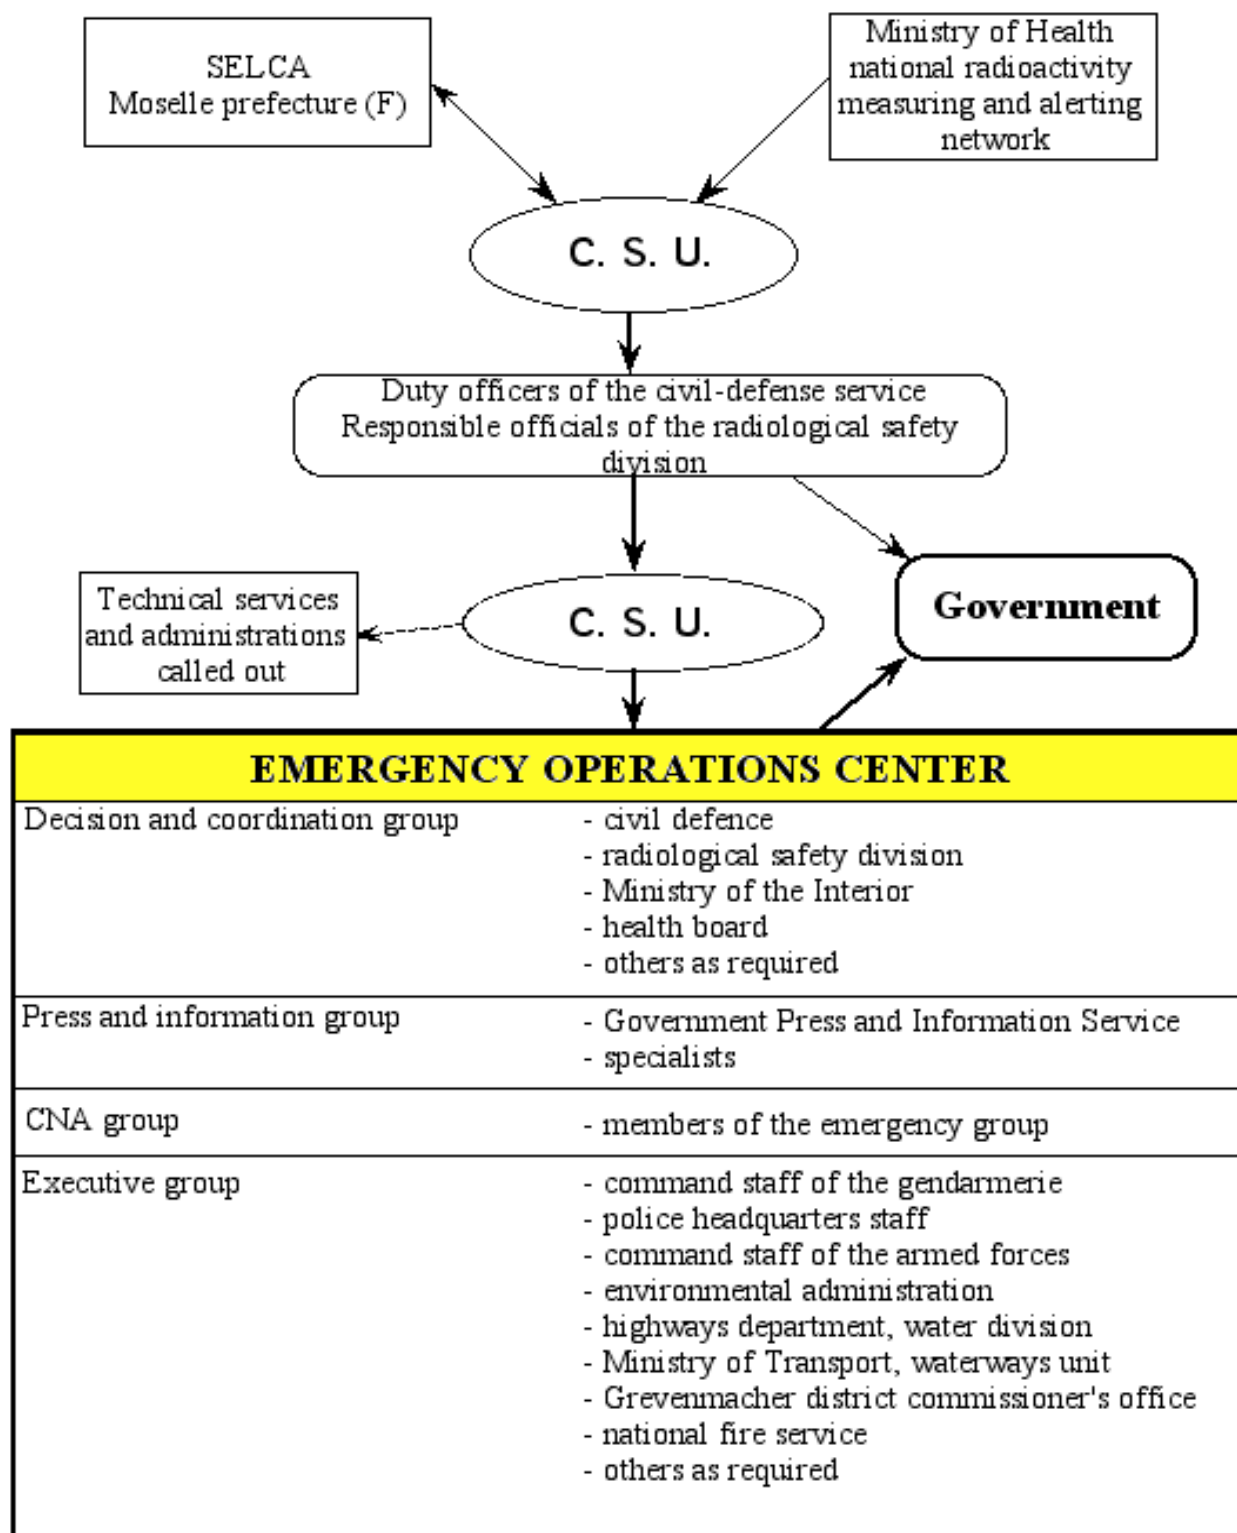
SELCA
Moselle prefecture (F)

Ministry of Health
national radioactivity measuring and alerting network

C. S. U.

Duty officers of the civil-defense service
Responsible officials of the radiological safety division

Technical services and administrations called out

C. S. U.

Government

EMERGENCY OPERATIONS CENTER

| | |
|---|---|
| Decision and coordination group | - civil defence<br>- radiological safety division<br>- Ministry of the Interior<br>- health board<br>- others as required |
| Press and information group | - Government Press and Information Service<br>- specialists |
| CNA group | - members of the emergency group |
| Executive group | - command staff of the gendarmerie<br>- police headquarters staff<br>- command staff of the armed forces<br>- environmental administration<br>- highways department, water division<br>- Ministry of Transport, waterways unit<br>- Grevenmacher district commissioner's office<br>- national fire service<br>- others as required |